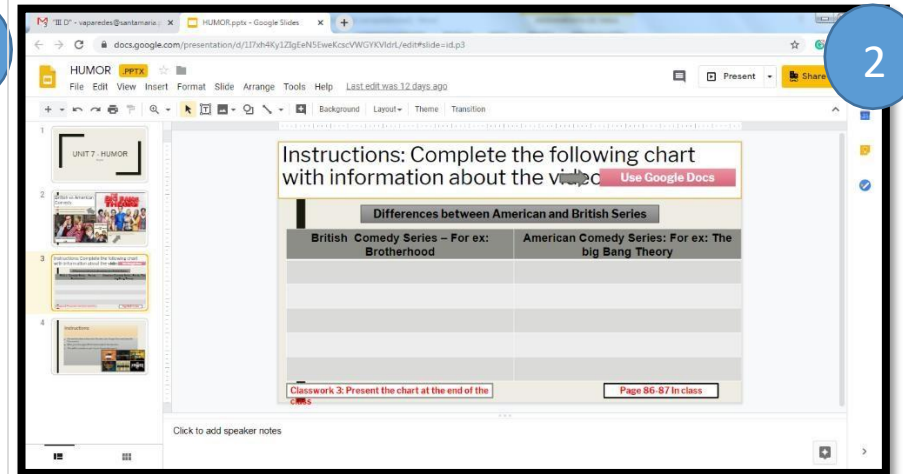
"III D" - vaparedes@santamaria.c ×
HUMOR.pptx - Google Slides ×
docs.google.com/presentation/d/1I7xh4Ky1ZJgEeN5EweKcscVWGYKVldrL/edit#slide=id.p3

2

HUMOR PPTX
File Edit View Insert Format Slide Arrange Tools Help Last edit was 12 days ago
Present
Share

Background Layout Theme Transition

1
UNIT 7 : HUMOR

2
British vs American Comedy

3
Instructions: Complete the following chart with information about the video

4
Instructions:

Instructions: Complete the following chart with information about the vi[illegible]

Use Google Docs

Differences between American and British Series

| British Comedy Series – For ex: Brotherhood | American Comedy Series: For ex: The big Bang Theory |
|---|---|
| | |
| | |
| | |
| | |
| | |

Classwork 3: Present the chart at the end of the class

Page 86-87 In class

Click to add speaker notes